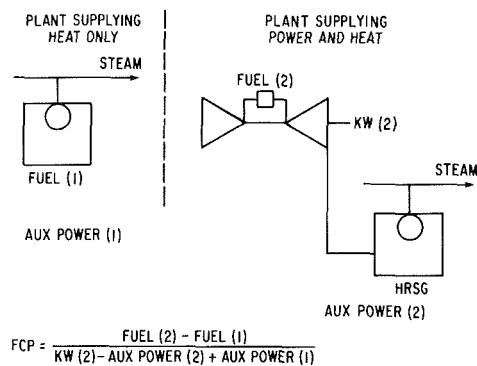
PLANT SUPPLYING HEAT ONLY

STEAM

FUEL (1)

AUX POWER (1)

PLANT SUPPLYING POWER AND HEAT

FUEL (2)

KW (2)

STEAM

HRSG

AUX POWER (2)

$FCP = \frac{FUEL (2) - FUEL (1)}{KW (2) - AUX POWER (2) + AUX POWER (1)}$